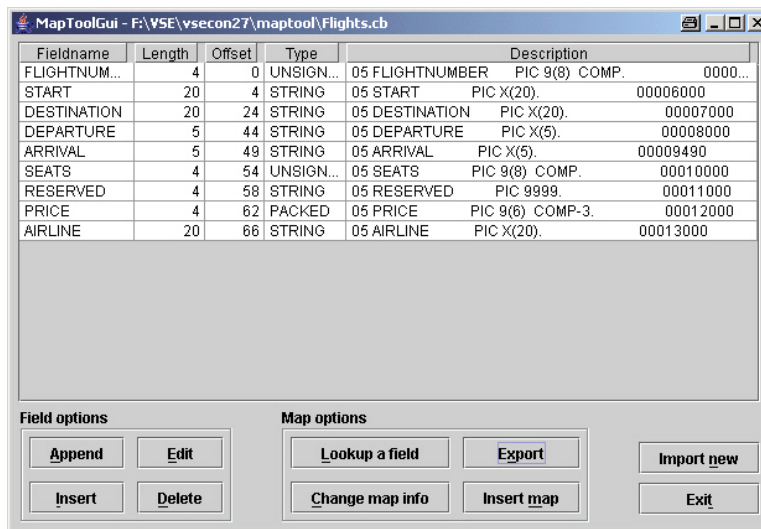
MapToolGui - F:\VSE\vsecon27\maptool\Flights.cb

| Fieldname | Length | Offset | Type | Description |
|---|---|---|---|---|
| FLIGHTNUM... | 4 | 0 | UNSIGN... | 05 FLIGHTNUMBER PIC 9(8) COMP. 0000... |
| START | 20 | 4 | STRING | 05 START PIC X(20). 00006000 |
| DESTINATION | 20 | 24 | STRING | 05 DESTINATION PIC X(20). 00007000 |
| DEPARTURE | 5 | 44 | STRING | 05 DEPARTURE PIC X(5). 00008000 |
| ARRIVAL | 5 | 49 | STRING | 05 ARRIVAL PIC X(5). 00009490 |
| SEATS | 4 | 54 | UNSIGN... | 05 SEATS PIC 9(8) COMP. 00010000 |
| RESERVED | 4 | 58 | STRING | 05 RESERVED PIC 9999. 00011000 |
| PRICE | 4 | 62 | PACKED | 05 PRICE PIC 9(6) COMP-3. 00012000 |
| AIRLINE | 20 | 66 | STRING | 05 AIRLINE PIC X(20). 00013000 |

Field options
Append
Edit
Insert
Delete

Map options
Lookup a field
Export
Change map info
Insert map

Import new
Exit